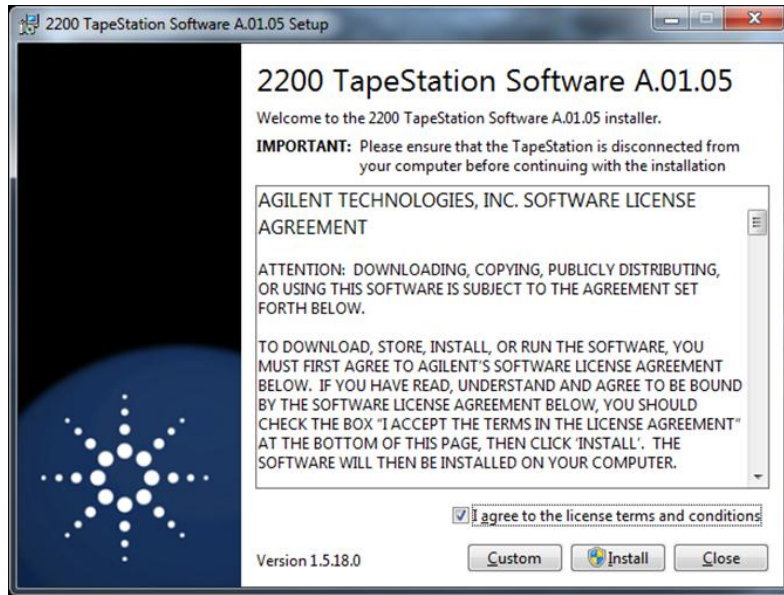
2200 TapeStation Software A.01.05 Setup

2200 TapeStation Software A.01.05

Welcome to the 2200 TapeStation Software A.01.05 installer.

IMPORTANT: Please ensure that the TapeStation is disconnected from your computer before continuing with the installation

AGILENT TECHNOLOGIES, INC. SOFTWARE LICENSE AGREEMENT

ATTENTION: DOWNLOADING, COPYING, PUBLICLY DISTRIBUTING, OR USING THIS SOFTWARE IS SUBJECT TO THE AGREEMENT SET FORTH BELOW.

TO DOWNLOAD, STORE, INSTALL, OR RUN THE SOFTWARE, YOU MUST FIRST AGREE TO AGILENT'S SOFTWARE LICENSE AGREEMENT BELOW. IF YOU HAVE READ, UNDERSTAND AND AGREE TO BE BOUND BY THE SOFTWARE LICENSE AGREEMENT BELOW, YOU SHOULD CHECK THE BOX "I ACCEPT THE TERMS IN THE LICENSE AGREEMENT" AT THE BOTTOM OF THIS PAGE, THEN CLICK 'INSTALL'. THE SOFTWARE WILL THEN BE INSTALLED ON YOUR COMPUTER.

I agree to the license terms and conditions

Version 1.5.18.0

Custom

Install

Close